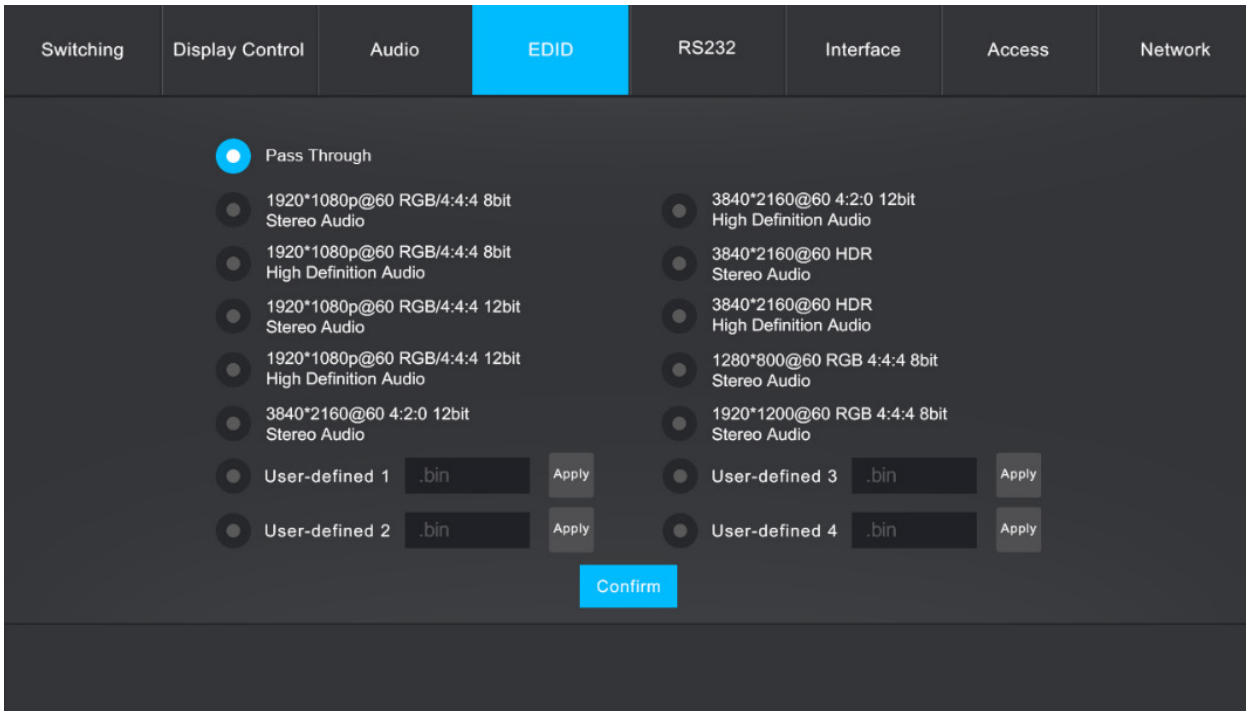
Switching Display Control Audio EDID RS232 Interface Access Network

Pass Through

1920*1080p@60 RGB/4:4:4 8bit
Stereo Audio

1920*1080p@60 RGB/4:4:4 8bit
High Definition Audio

1920*1080p@60 RGB/4:4:4 12bit
Stereo Audio

1920*1080p@60 RGB/4:4:4 12bit
High Definition Audio

3840*2160@60 4:2:0 12bit
Stereo Audio

User-defined 1 .bin Apply

User-defined 2 .bin Apply

3840*2160@60 4:2:0 12bit
High Definition Audio

3840*2160@60 HDR
Stereo Audio

3840*2160@60 HDR
High Definition Audio

1280*800@60 RGB 4:4:4 8bit
Stereo Audio

1920*1200@60 RGB 4:4:4 8bit
Stereo Audio

User-defined 3 .bin Apply

User-defined 4 .bin Apply

Confirm